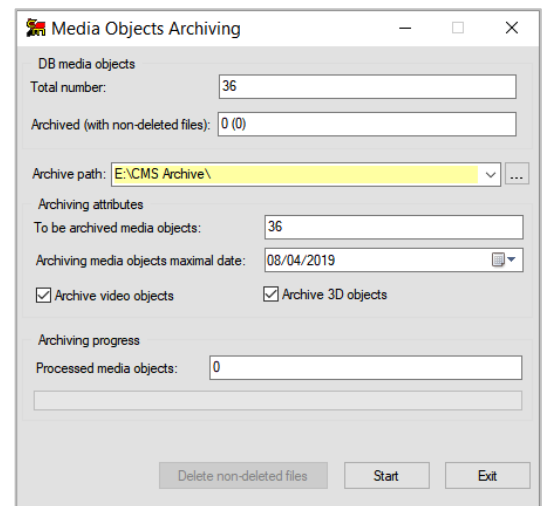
Media Objects Archiving

DB media objects

Total number: 36

Archived (with non-deleted files): 0 (0)

Archive path: E:\CMS Archive\ ...

Archiving attributes

To be archived media objects: 36

Archiving media objects maximal date: 08/04/2019

Archive video objects

Archive 3D objects

Archiving progress

Processed media objects: 0

Delete non-deleted files

Start

Exit